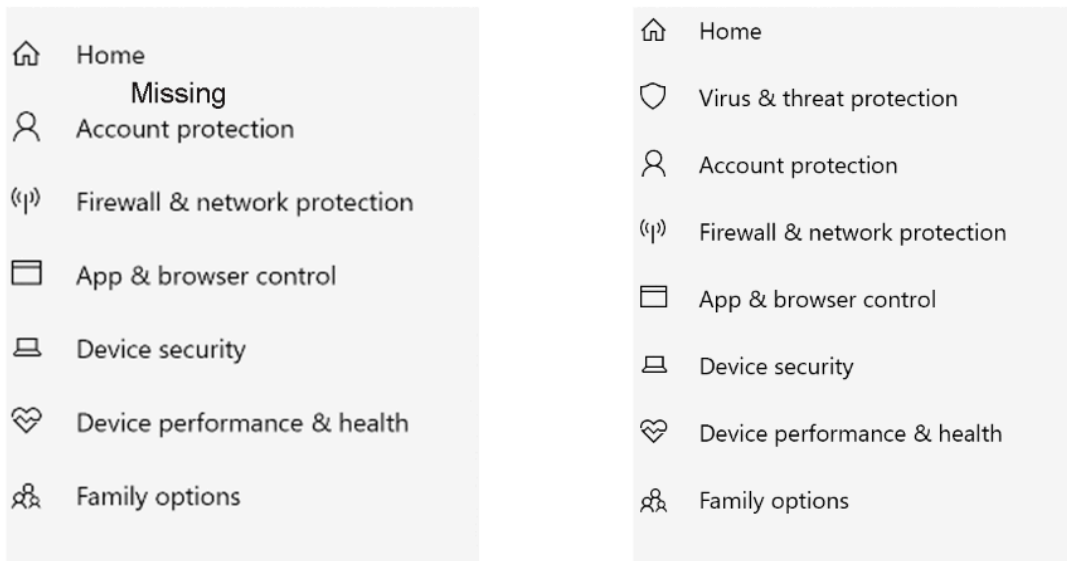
Home
Missing
Account protection
Firewall & network protection
App & browser control
Device security
Device performance & health
Family options

Home
Virus & threat protection
Account protection
Firewall & network protection
App & browser control
Device security
Device performance & health
Family options